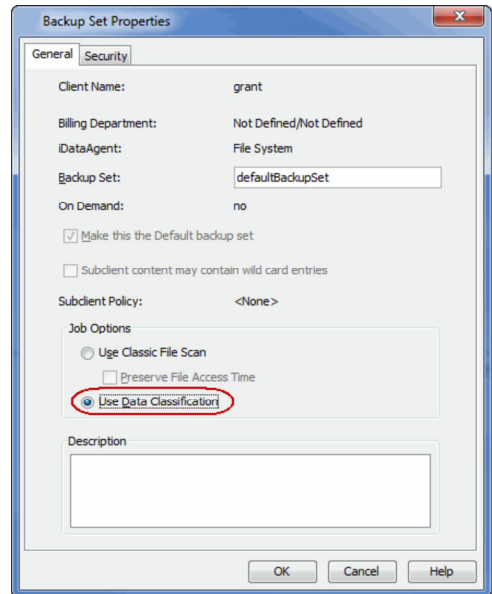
Backup Set Properties

General Security

Client Name: grant

Billing Department: Not Defined/Not Defined

iDataAgent: File System

Backup Set: defaultBackupSet

On Demand: no

Make this the Default backup set

Subclient content may contain wild card entries

Subclient Policy: <None>

Job Options

Use Classic File Scan

Preserve File Access Time

Use Data Classification

Description

OK Cancel Help